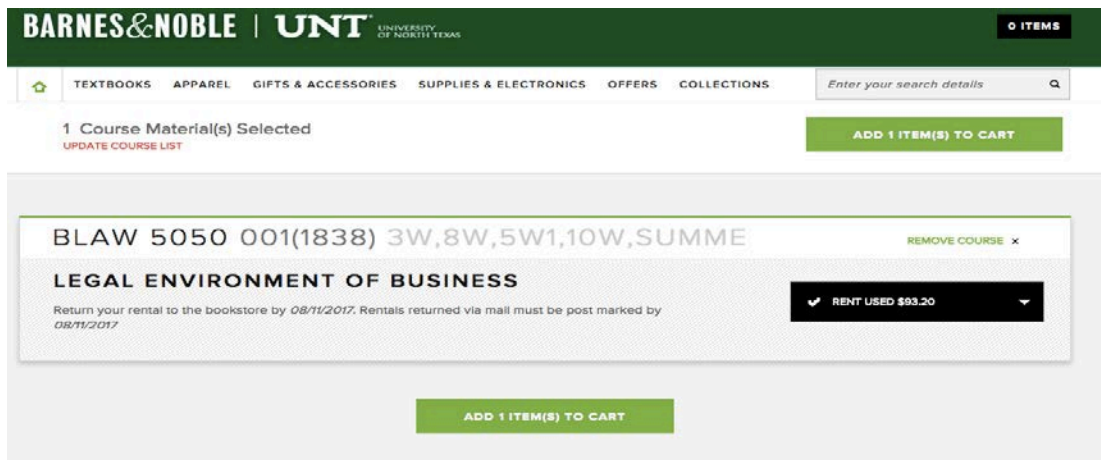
BARNES&NOBLE | UNT UNIVERSITY OF NORTH TEXAS

0 ITEMS

TEXTBOOKS APPAREL GIFTS & ACCESSORIES SUPPLIES & ELECTRONICS OFFERS COLLECTIONS

Enter your search details

1 Course Material(s) Selected
UPDATE COURSE LIST

ADD 1 ITEM(S) TO CART

BLAW 5050 001(1838) 3W,8W,5W1,10W,SUMME

REMOVE COURSE ×

LEGAL ENVIRONMENT OF BUSINESS

Return your rental to the bookstore by 08/11/2017. Rentals returned via mail must be post marked by 08/11/2017

RENT USED $93.20

ADD 1 ITEM(S) TO CART